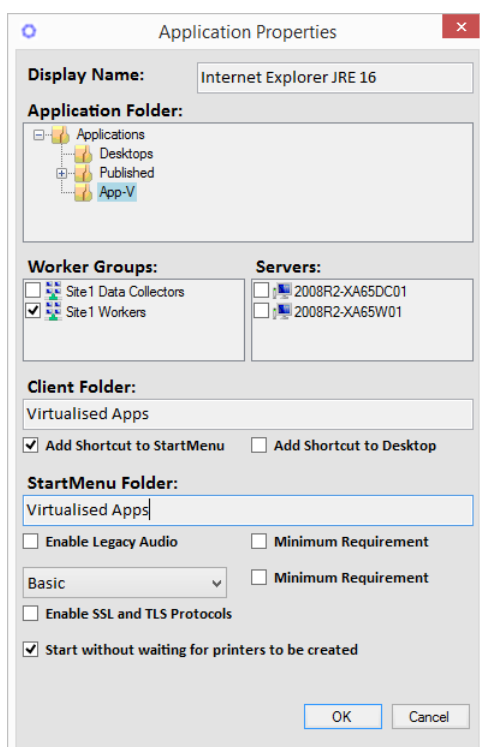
Application Properties

Display Name: Internet Explorer JRE 16

Application Folder:

Applications
Desktops
Published
App-V

Worker Groups:
Site1 Data Collectors
Site1 Workers

Servers:
2008R2-XA65DC01
2008R2-XA65W01

Client Folder:
Virtualised Apps

Add Shortcut to StartMenu
Add Shortcut to Desktop

StartMenu Folder:
Virtualised Apps

Enable Legacy Audio
Minimum Requirement

Basic
Minimum Requirement

Enable SSL and TLS Protocols

Start without waiting for printers to be created

OK
Cancel